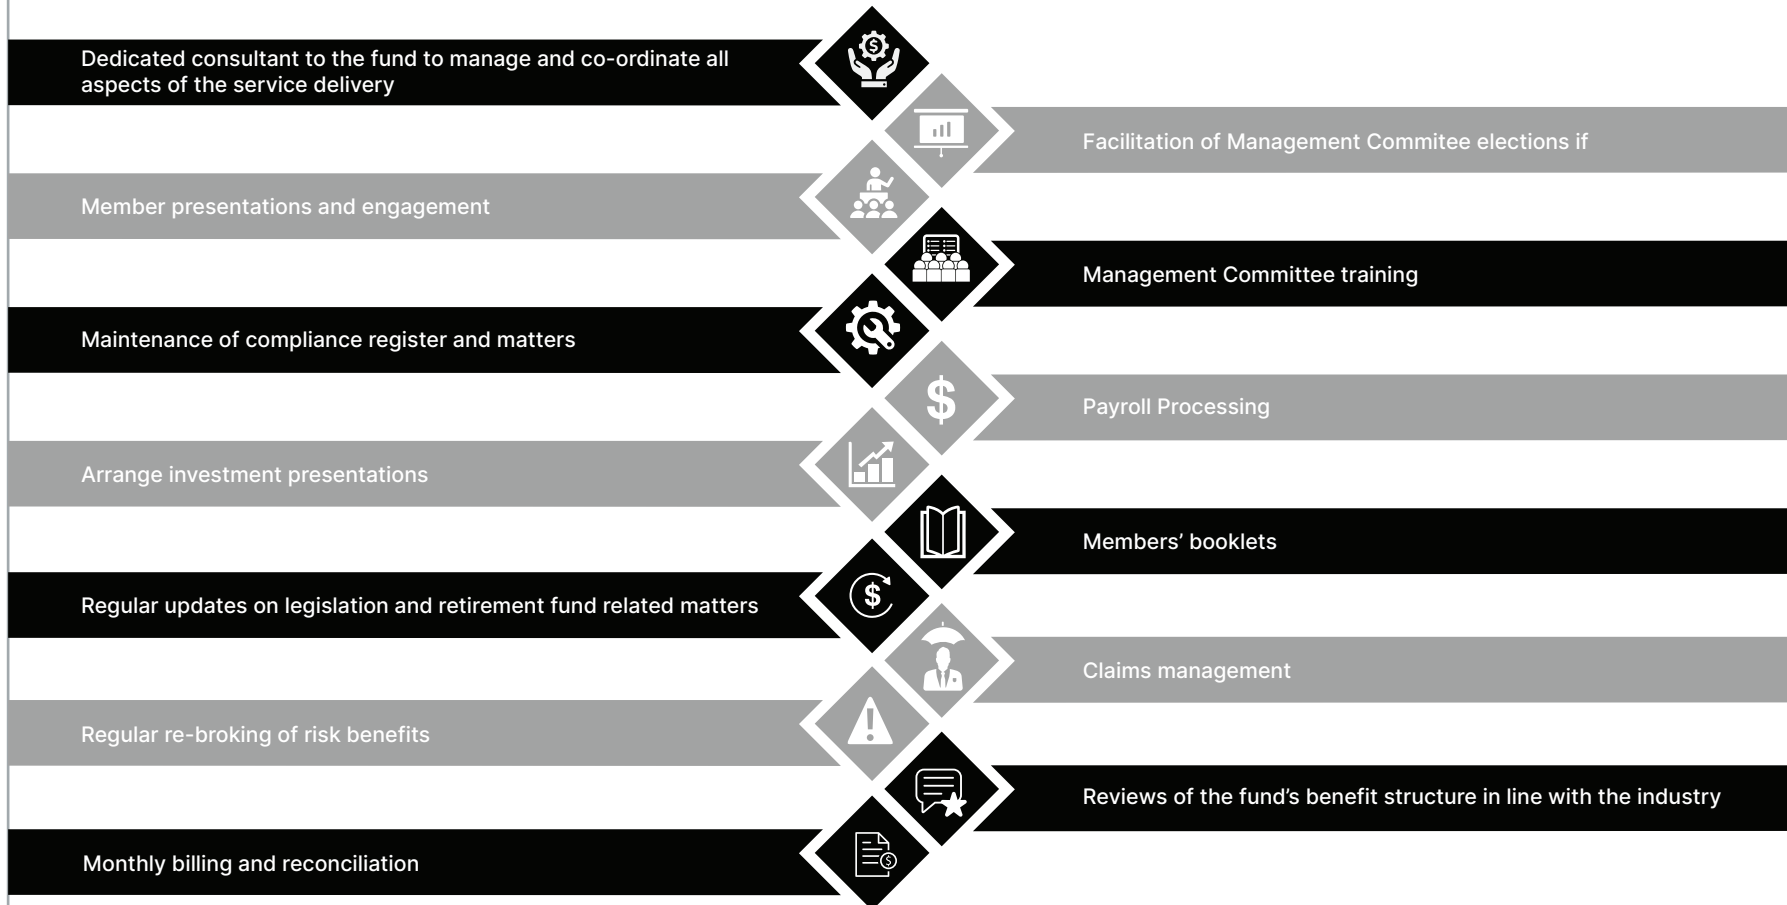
Dedicated consultant to the fund to manage and co-ordinate all aspects of the service delivery

Facilitation of Management Commitee elections if

Member presentations and engagement

Management Committee training

Maintenance of compliance register and matters

Payroll Processing

Arrange investment presentations

Members’ booklets

Regular updates on legislation and retirement fund related matters

Claims management

Regular re-broking of risk benefits

Reviews of the fund’s benefit structure in line with the industry

Monthly billing and reconciliation